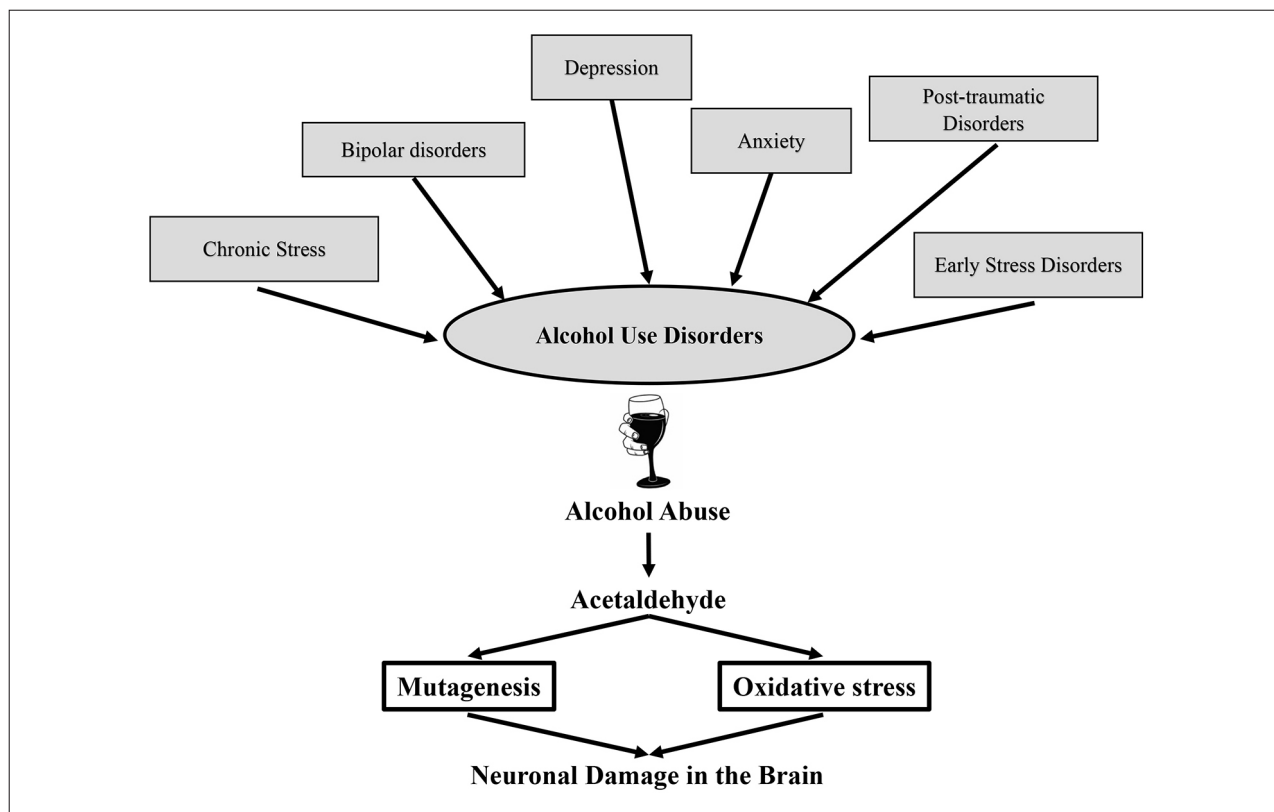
Depression

Bipolar disorders

Anxiety

Post-traumatic Disorders

Chronic Stress

Early Stress Disorders

Alcohol Use Disorders

Alcohol Abuse

Acetaldehyde

Mutagenesis

Oxidative stress

Neuronal Damage in the Brain